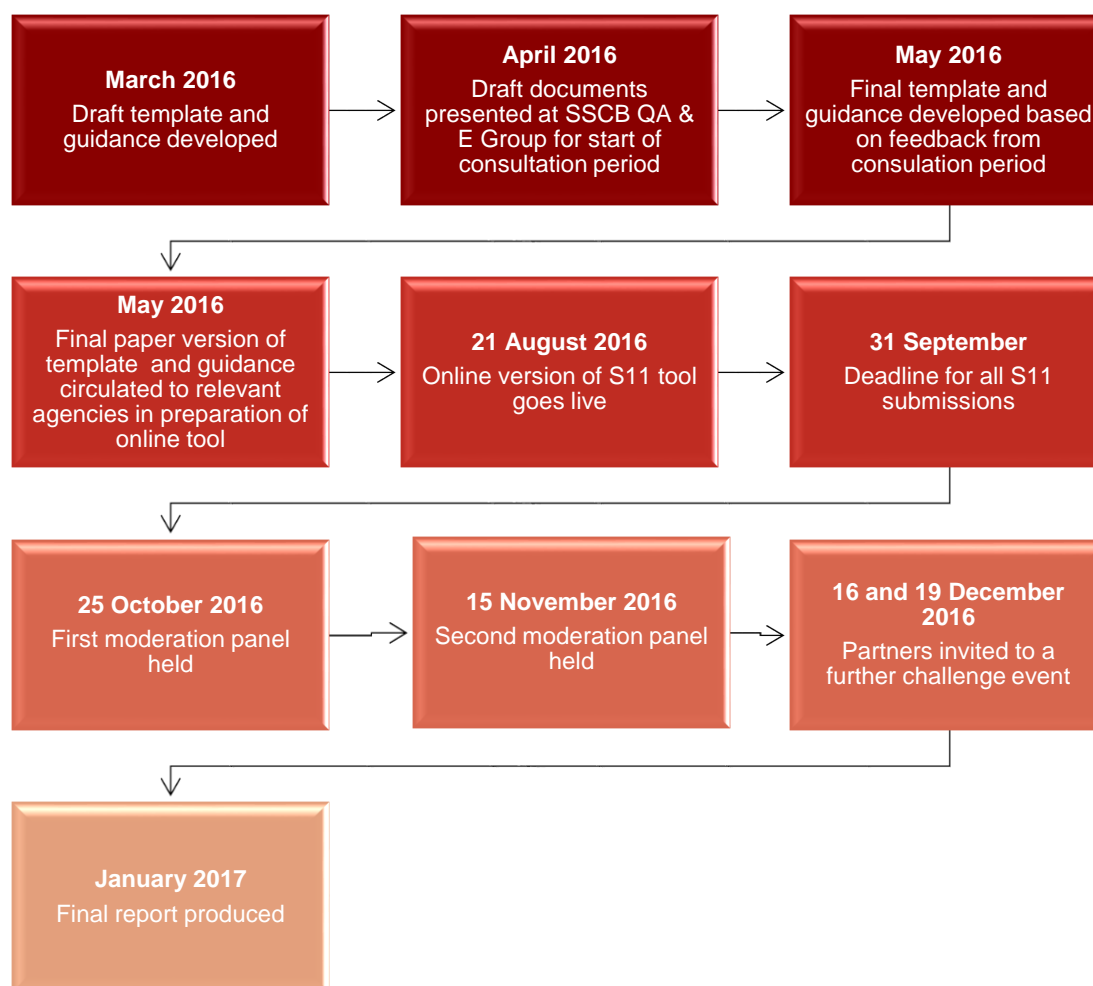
**March 2016**
Draft template and guidance developed

**April 2016**
Draft documents presented at SSCB QA & E Group for start of consultation period

**May 2016**
Final template and guidance developed based on feedback from consulation period

**May 2016**
Final paper version of template and guidance circulated to relevant agencies in preparation of online tool

**21 August 2016**
Online version of S11 tool goes live

**31 September**
Deadline for all S11 submissions

**25 October 2016**
First moderation panel held

**15 November 2016**
Second moderation panel held

**16 and 19 December 2016**
Partners invited to a further challenge event

**January 2017**
Final report produced